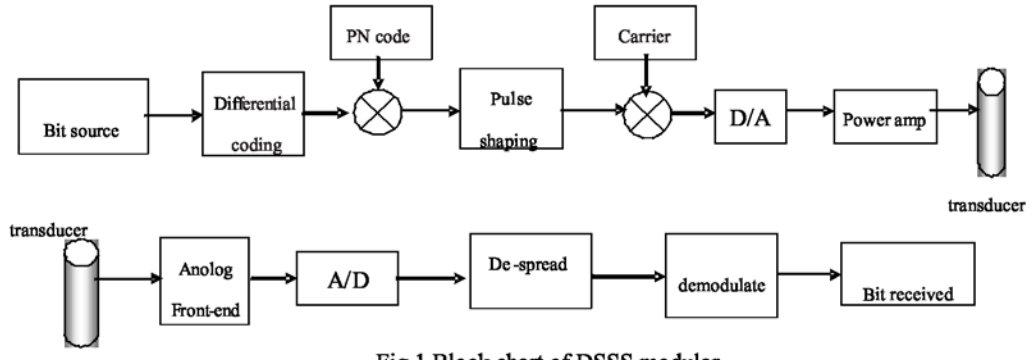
PN code

Carrier

Bit source

Differential coding

Pulse shaping

D/A

Power amp

transducer

transducer

Anolog Front-end

A/D

De -spread

demodulate

Bit received

Fig 1 Block chart of DSSS modules